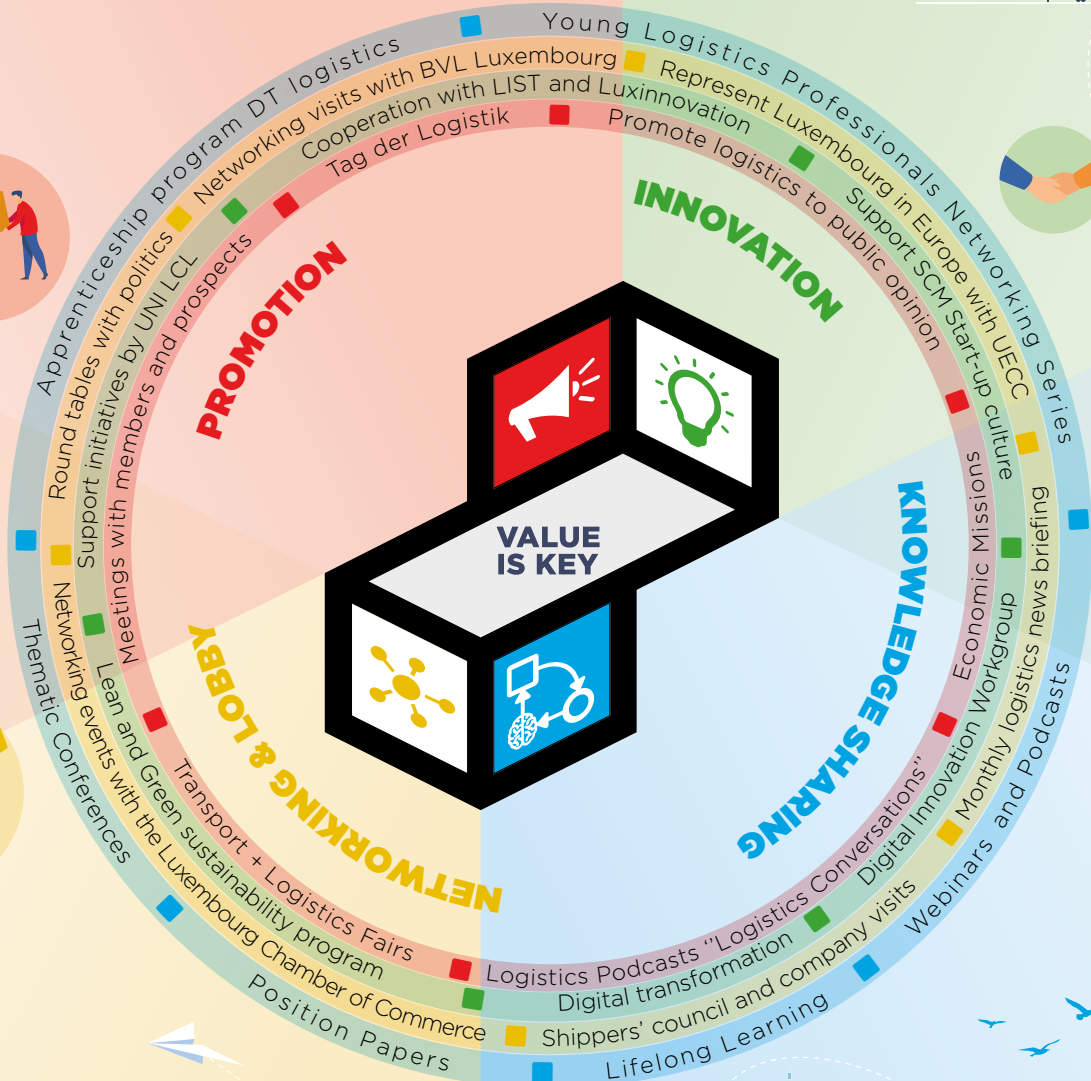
Young Logistics Professionals Networking Series

Apprenticeship program DT logistics

Networking visits with BVL Luxembourg

Represent Luxembourg in Europe with UECC

Cooperation with LIST and Luxinnovation

Support SCM Start-up culture

Tag der Logistik

Promote logistics to public opinion

Round tables with politics

Support initiatives by UNI LCL

Meetings with members and prospects

PROMOTION

INNOVATION

VALUE IS KEY

KNOWLEDGE SHARING

NETWORKING & LOBBY

Economic Missions

Monthly logistics news briefing

Digital Innovation Workgroup

Webinars and Podcasts

Logistics Podcasts "Logistics Conversations"

Digital transformation

Shippers' council and company visits

Lifelong Learning

Thematic Conferences

Networking events with the Luxembourg Chamber of Commerce

Lean and Green sustainability program

Transport + Logistics Fairs

Position Papers